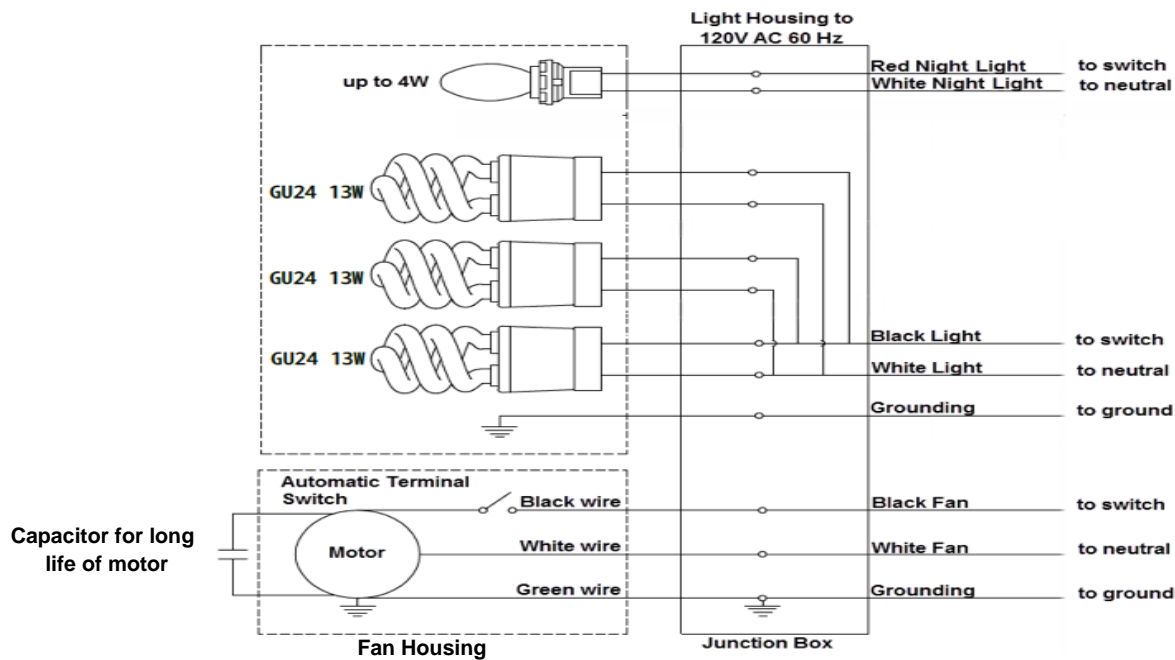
Light Housing to 120V AC 60 Hz

up to 4W

Red Night Light to switch

White Night Light to neutral

GU24 13W

GU24 13W

GU24 13W

Black Light to switch

White Light to neutral

Grounding to ground

Automatic Terminal Switch

Black wire

Black Fan to switch

Capacitor for long life of motor

Motor

White wire

White Fan to neutral

Green wire

Grounding to ground

Fan Housing

Junction Box